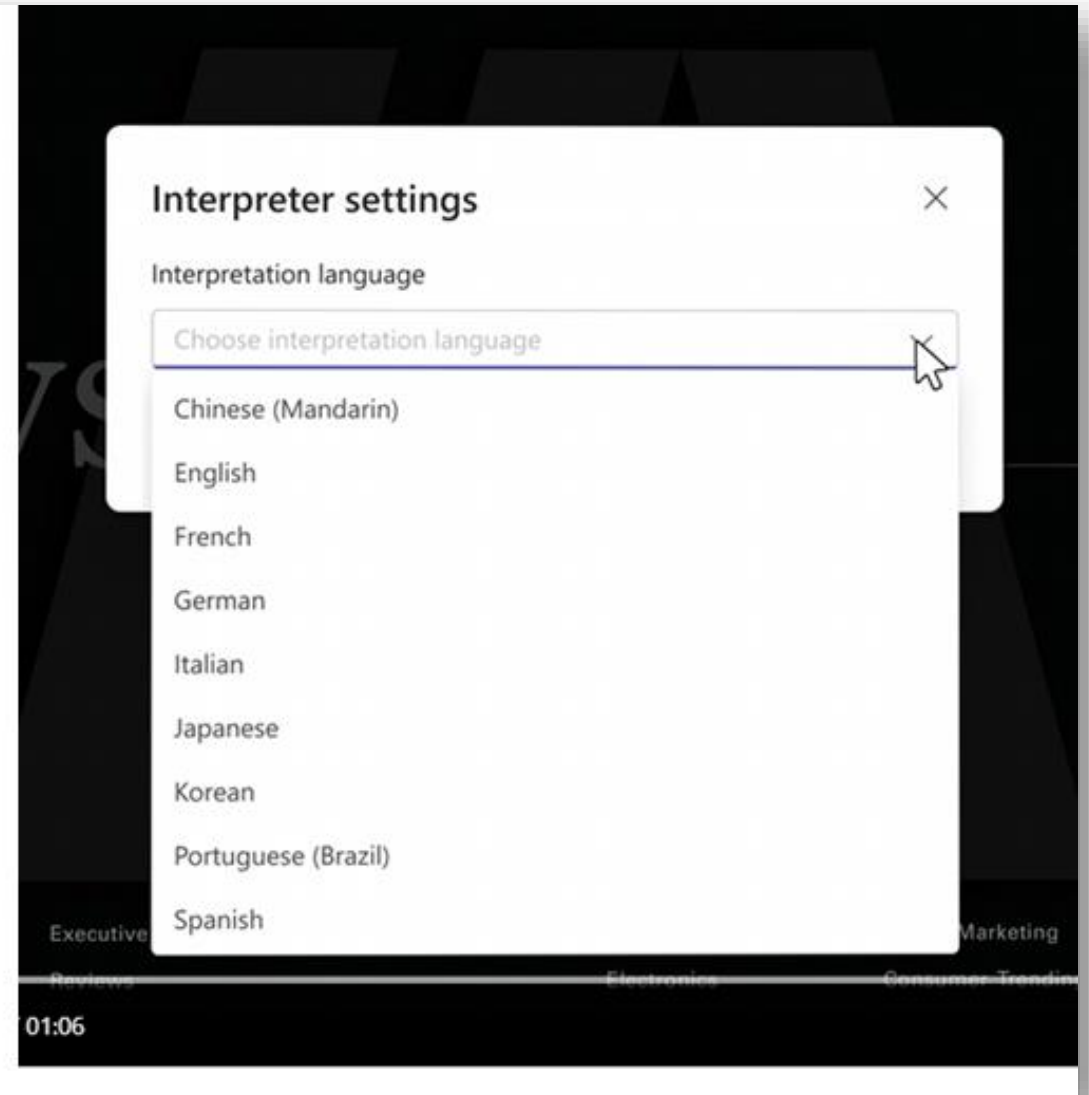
Interpreter settings

Interpretation language

Choose interpretation language

Chinese (Mandarin)

English

French

German

Italian

Japanese

Korean

Portuguese (Brazil)

Spanish

Executive

Marketing

Reviews

Electronics

Consumer Trendin

01:06